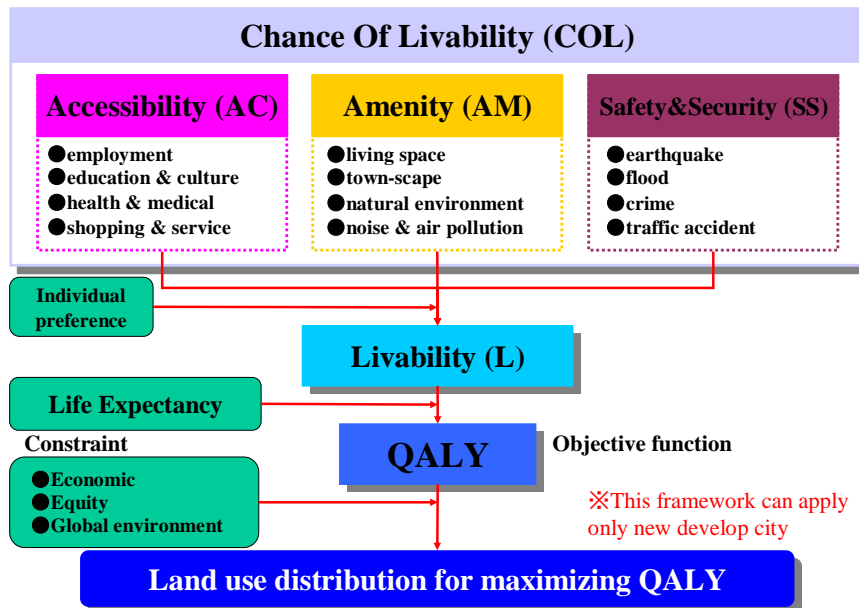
Chance Of Livability (COL)

Accessibility (AC)
●employment
●education & culture
●health & medical
●shopping & service

Amenity (AM)
●living space
●town-scape
●natural environment
●noise & air pollution

Safety&Security (SS)
●earthquake
●flood
●crime
●traffic accident

Individual preference

Livability (L)

Life Expectancy

Constraint

QALY

Objective function

●Economic
●Equity
●Global environment

※This framework can apply only new develop city

Land use distribution for maximizing QALY